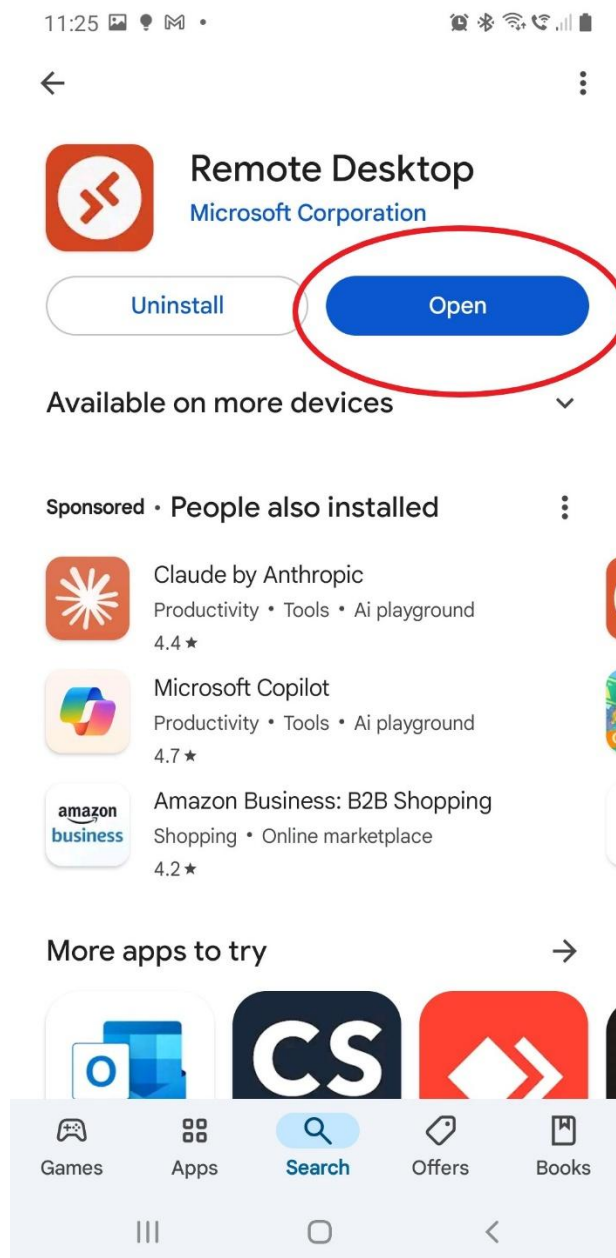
11:25

Remote Desktop
Microsoft Corporation

Uninstall
Open

Available on more devices

Sponsored · People also installed

Claude by Anthropic
Productivity • Tools • Ai playground
4.4 ★

Microsoft Copilot
Productivity • Tools • Ai playground
4.7 ★

amazon business
Amazon Business: B2B Shopping
Shopping • Online marketplace
4.2 ★

More apps to try

O
CS

Games
Apps
Search
Offers
Books